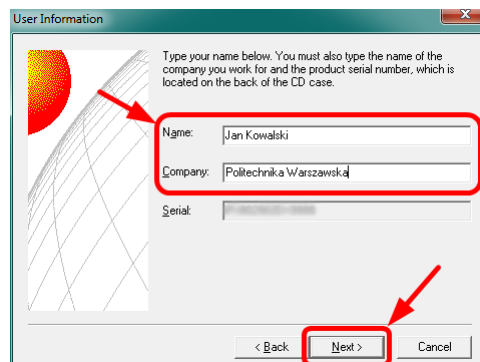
User Information

Type your name below. You must also type the name of the company you work for and the product serial number, which is located on the back of the CD case.

Name: Jan Kowalski

Company: Politechnika Warszawska

Serial: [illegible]

< Back | Next > | Cancel